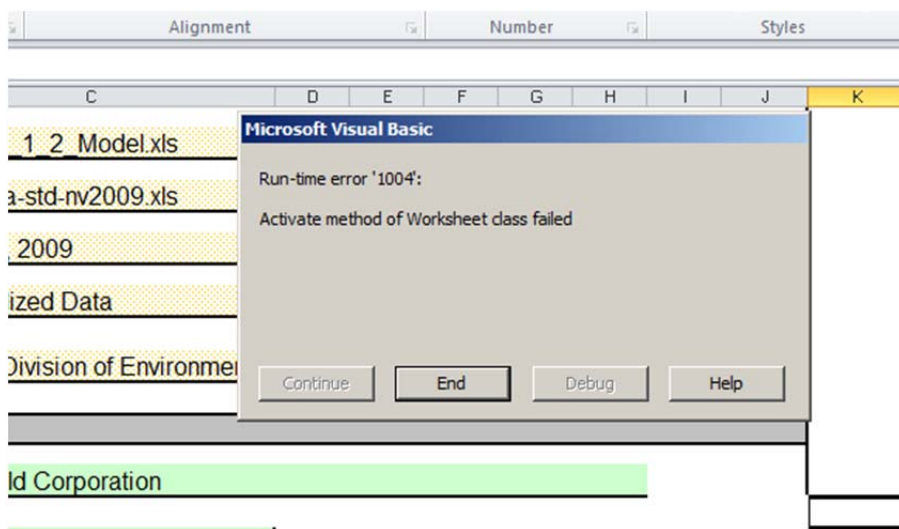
Alignment
Number
Styles

C
D
E
F
G
H
I
J
K

_1_2_Model.xls
a-std-nv2009.xls
, 2009
ized Data
Division of Environme
ld Corporation

Microsoft Visual Basic

Run-time error '1004':

Activate method of Worksheet class failed

Continue
End
Debug
Help